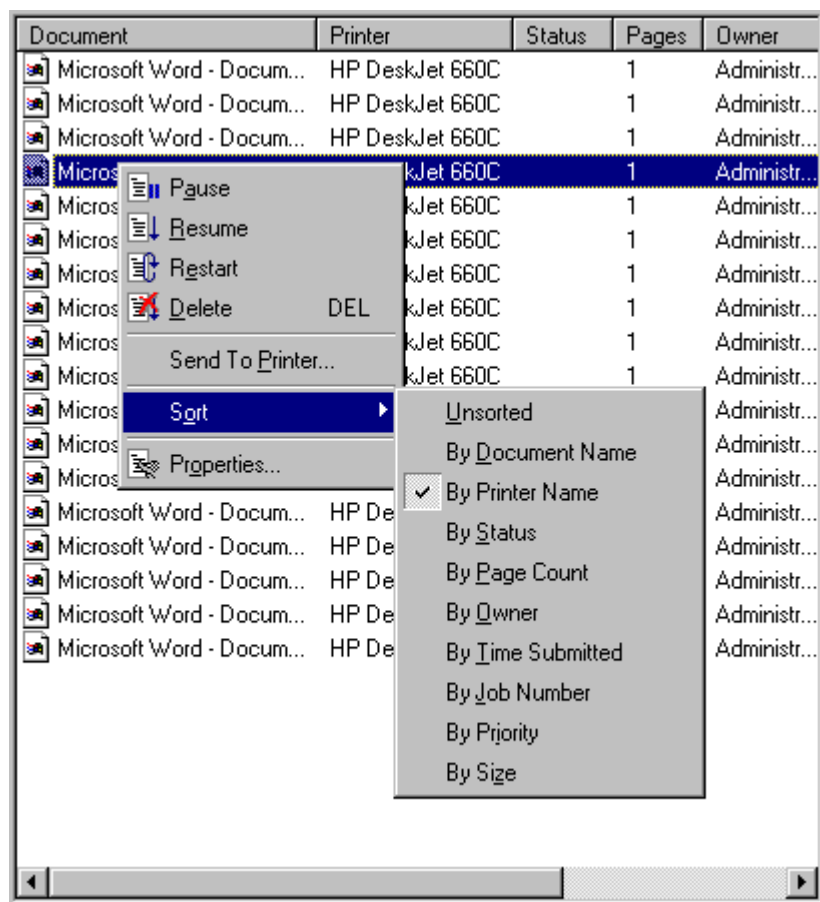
| Document | Printer | Status | Pages | Owner |
|---|---|---|---|---|
| Microsoft Word - Docum... | HP DeskJet 660C | | 1 | Administr... |
| Microsoft Word - Docum... | HP DeskJet 660C | | 1 | Administr... |
| Microsoft Word - Docum... | HP DeskJet 660C | | 1 | Administr... |
| Micros | kJet 660C | | 1 | Administr... |
| Micros | kJet 660C | | 1 | Administr... |
| Micros | kJet 660C | | 1 | Administr... |
| Micros | kJet 660C | | 1 | Administr... |
| Micros | kJet 660C | | 1 | Administr... |
| Micros | kJet 660C | | 1 | Administr... |
| Micros | kJet 660C | | 1 | Administr... |
| Micros | | | | Administr... |
| Micros | | | | Administr... |
| Micros | | | | Administr... |
| Microsoft Word - Docum... | HP De | | | Administr... |
| Microsoft Word - Docum... | HP De | | | Administr... |
| Microsoft Word - Docum... | HP De | | | Administr... |
| Microsoft Word - Docum... | HP De | | | Administr... |
| Microsoft Word - Docum... | HP De | | | Administr... |

Pause
Resume
Restart
Delete DEL
Send To Printer...
Sort
Properties...

Unsorted
By Document Name
By Printer Name
By Status
By Page Count
By Owner
By Time Submitted
By Job Number
By Priority
By Size